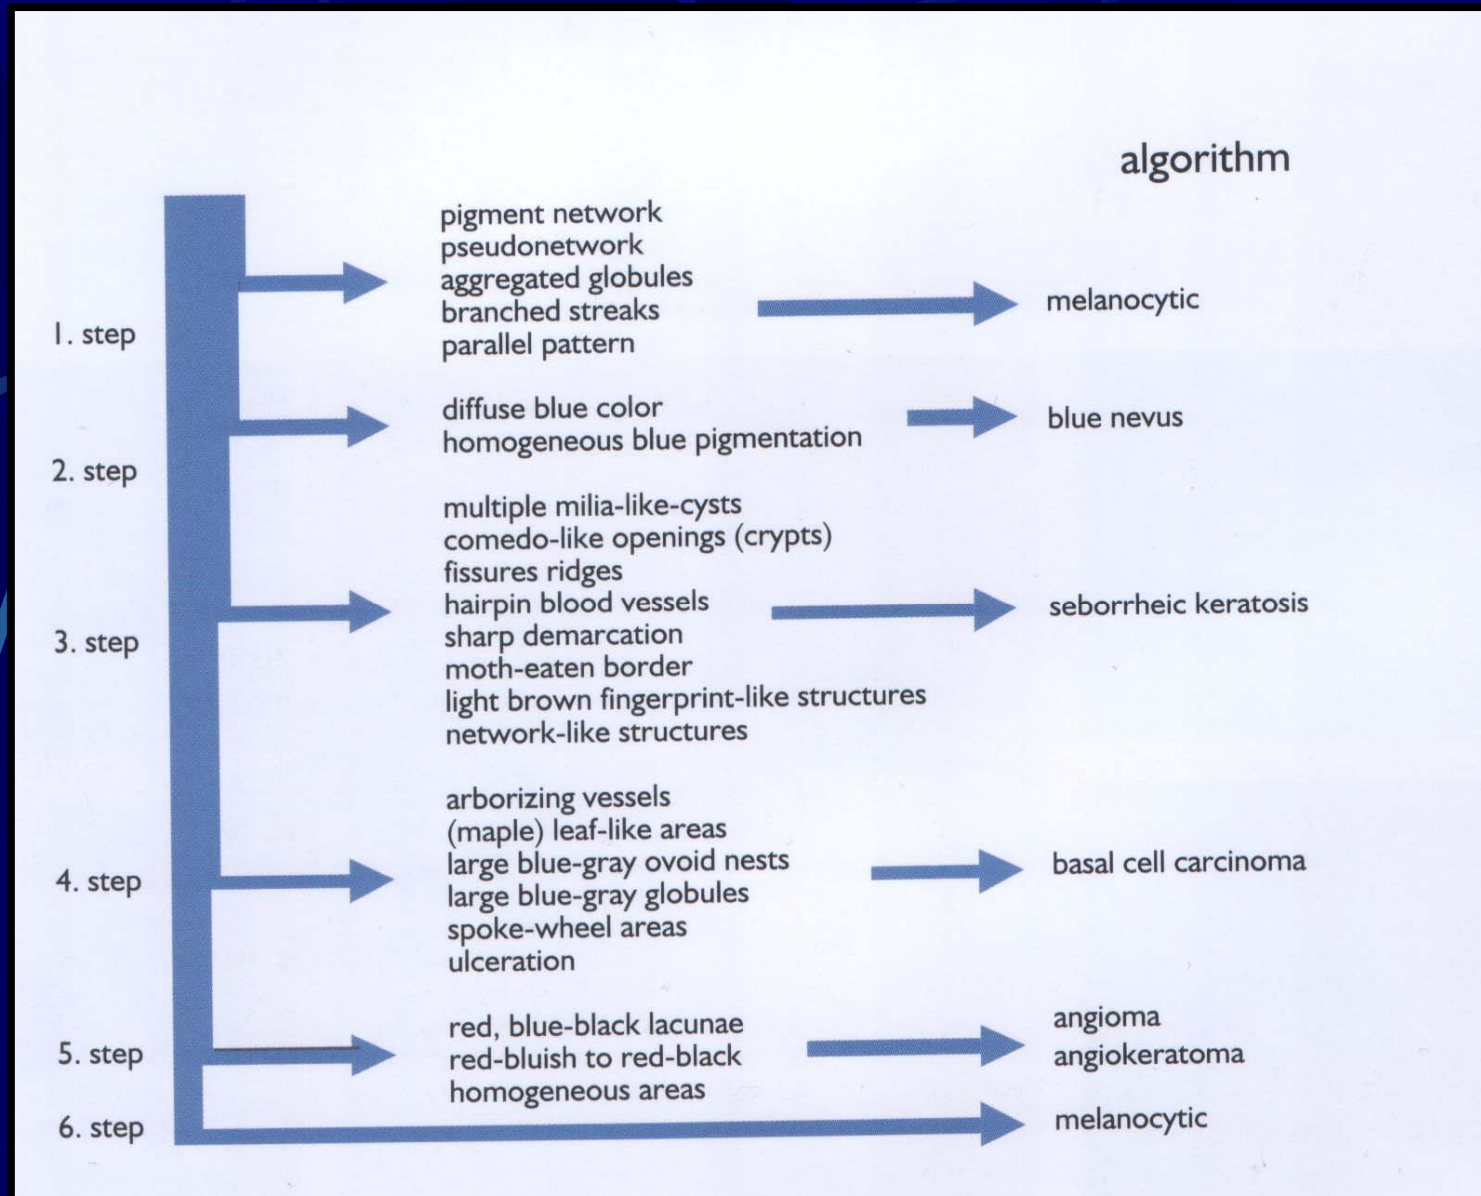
algorithm

1. step
pigment network
pseudonetwork
aggregated globules
branched streaks
parallel pattern
melanocytic

2. step
diffuse blue color
homogeneous blue pigmentation
blue nevus

3. step
multiple milia-like-cysts
comedo-like openings (crypts)
fissures ridges
hairpin blood vessels
sharp demarcation
moth-eaten border
light brown fingerprint-like structures
network-like structures
seborrheic keratosis

4. step
arborizing vessels
(maple) leaf-like areas
large blue-gray ovoid nests
large blue-gray globules
spoke-wheel areas
ulceration
basal cell carcinoma

5. step
red, blue-black lacunae
red-bluish to red-black
homogeneous areas
angioma
angiokeratoma

6. step
melanocytic